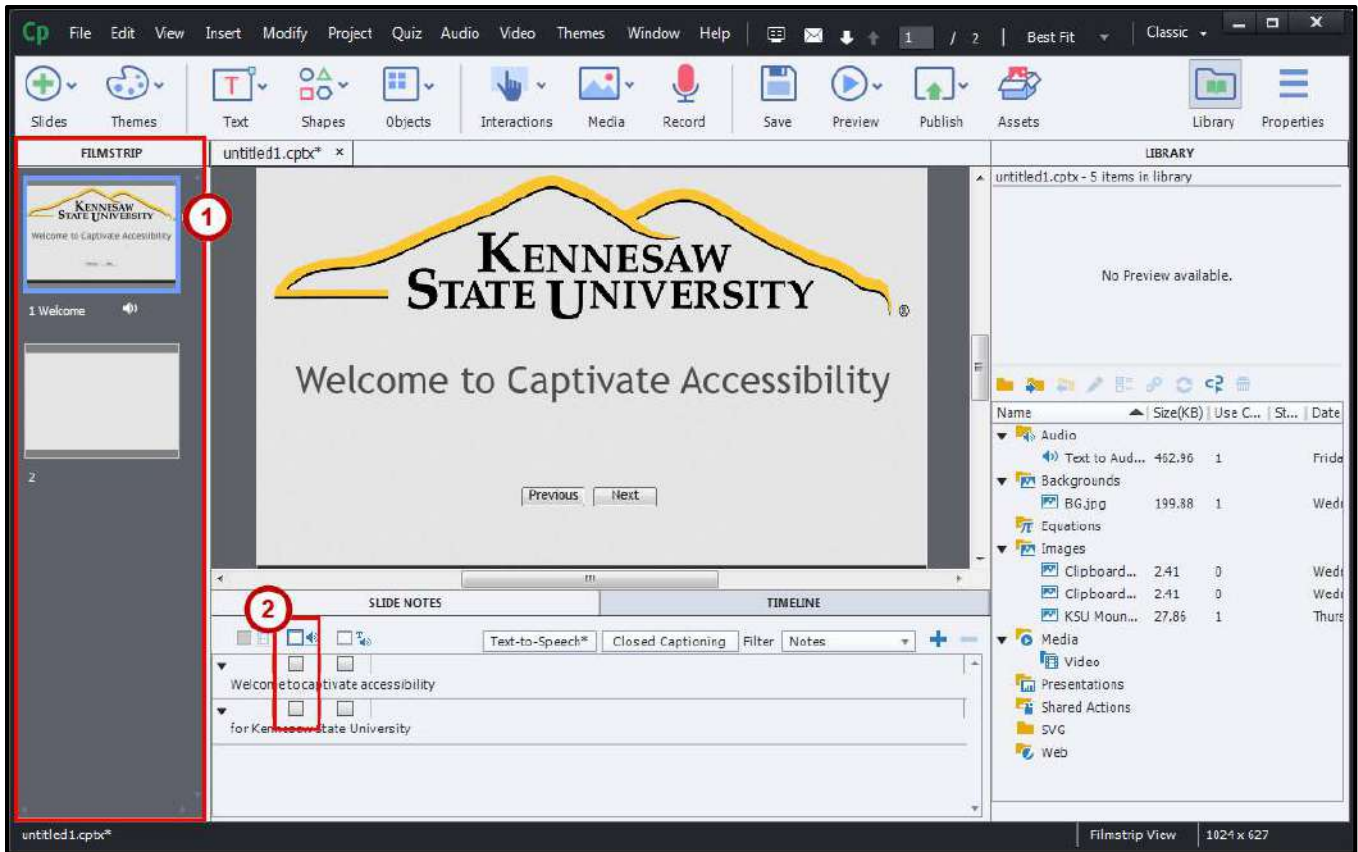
Cp File Edit View Insert Modify Project Quiz Audio Video Themes Window Help 1 / 2 Best Fit Classic

Slides Themes Text Shapes Objects Interactions Media Record Save Preview Publish Assets Library Properties

FILMSTRIP

KENNESAW STATE UNIVERSITY
Welcome to Captivate Accessibility

1 Welcome

2

1

untitled1.cptx* ×

KENNESAW STATE UNIVERSITY ®

Welcome to Captivate Accessibility

Previous Next

2

SLIDE NOTES TIMELINE

Text-to-Speech* Closed Captioning Filter Notes

Welcome to captivate accessibility

for Kennesaw State University

LIBRARY

untitled1.cptx - 5 items in library

No Preview available.

| Name | Size(KB) | Use C... | St... | Date |
|---|---|---|---|---|
| Audio | | | | |
| Text to Aud... | 462.96 | 1 | | Frida |
| Backgrounds | | | | |
| BG.jpg | 199.38 | 1 | | Wed |
| Equations | | | | |
| Images | | | | |
| Clipboard... | 2.41 | 0 | | Wed |
| Clipboard... | 2.41 | 0 | | Wed |
| KSU Moun... | 27.86 | 1 | | Thurs |
| Media | | | | |
| Video | | | | |
| Presentations | | | | |
| Shared Actions | | | | |
| SVG | | | | |
| Web | | | | |

untitled1.cptx* Filmstrip View 1024 x 627